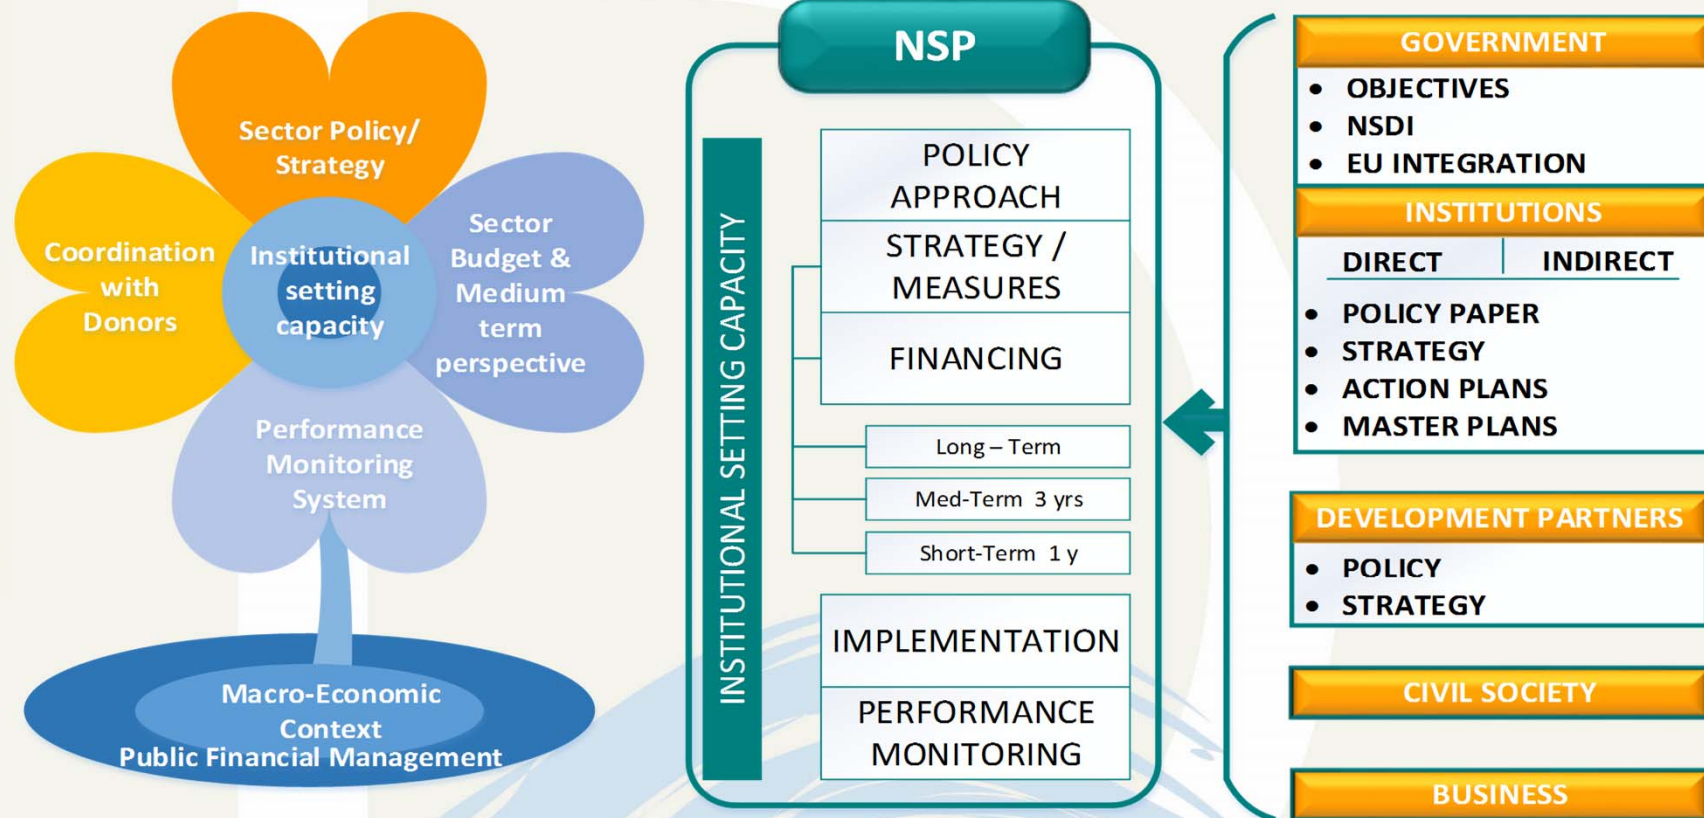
Sector Policy/ Strategy

Coordination with Donors

Institutional setting capacity

Sector Budget & Medium term perspective

Performance Monitoring System

Macro-Economic Context
Public Financial Management

NSP

INSTITUTIONAL SETTING CAPACITY

POLICY APPROACH

STRATEGY / MEASURES

FINANCING

Long – Term

Med-Term 3 yrs

Short-Term 1 y

IMPLEMENTATION

PERFORMANCE MONITORING

GOVERNMENT
- OBJECTIVES
- NSDI
- EU INTEGRATION

INSTITUTIONS

| DIRECT | INDIRECT |
|---|---|

- POLICY PAPER
- STRATEGY
- ACTION PLANS
- MASTER PLANS

DEVELOPMENT PARTNERS
- POLICY
- STRATEGY

CIVIL SOCIETY

BUSINESS